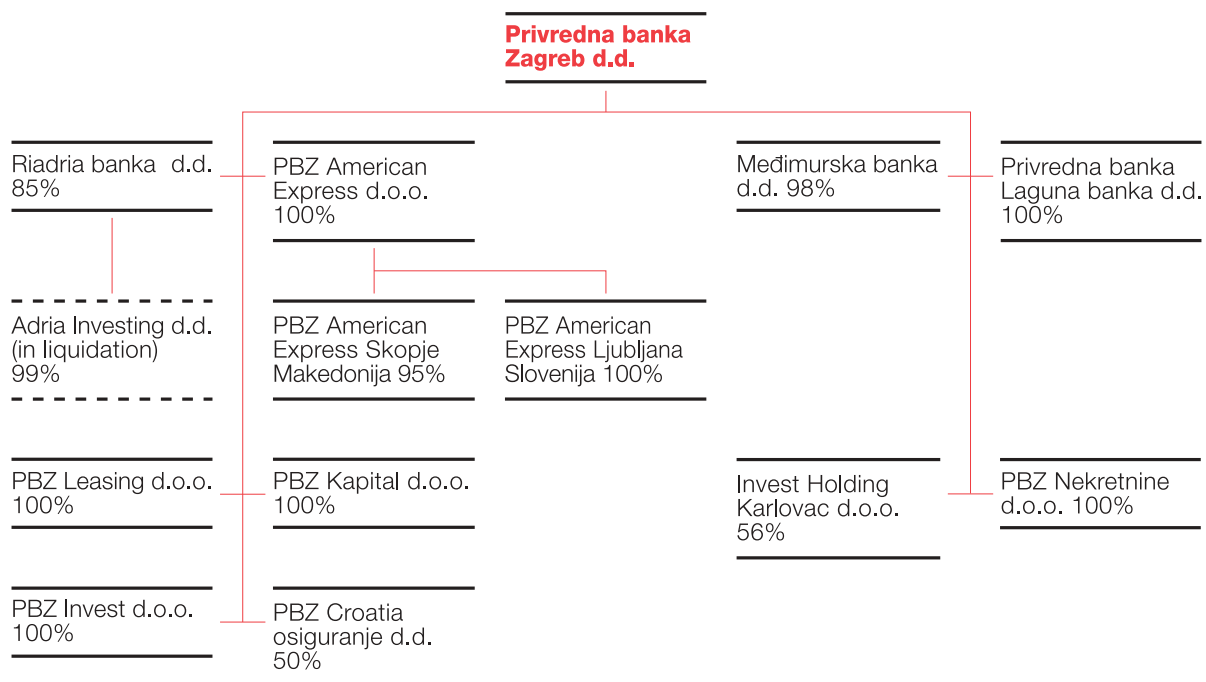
Privredna banka Zagreb d.d.

Riadria banka d.d. 85%

PBZ American Express d.o.o. 100%

Međimurska banka d.d. 98%

Privredna banka Laguna banka d.d. 100%

Adria Investing d.d. (in liquidation) 99%

PBZ American Express Skopje Makedonija 95%

PBZ American Express Ljubljana Slovenija 100%

PBZ Leasing d.o.o. 100%

PBZ Kapital d.o.o. 100%

Invest Holding Karlovac d.o.o. 56%

PBZ Nekretnine d.o.o. 100%

PBZ Invest d.o.o. 100%

PBZ Croatia osiguranje d.d. 50%